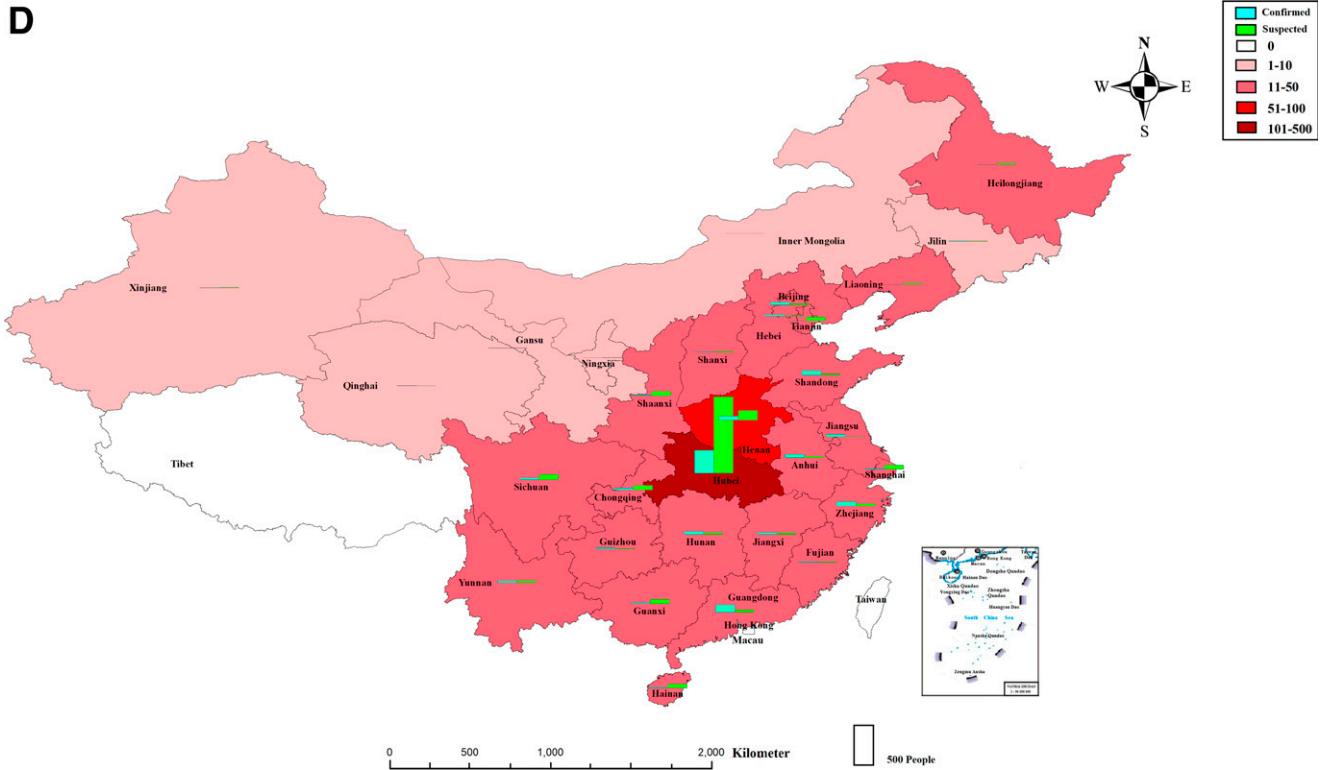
D

Confirmed
Suspected
0
1-10
11-50
51-100
101-500

N
W
E
S

Heilongjiang
Inner Mongolia
Jilin
Xinjiang
Liaoning
Beijing
Tianjin
Hebei
Gansu
Ningxia
Shanxi
Qinghai
Shandong
Shaanxi
Jiangsu
Henan
Anhui
Tibet
Shanghai
Hubei
Sichuan
Chongqing
Zhejiang
Guizhou
Hunan
Jiangxi
Fujian
Yunnan
Guangdong
Taiwan
Guanxi
Hong Kong
Macau
Hainan

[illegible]
South China Sea

0 500 1,000 2,000 Kilometer

500 People